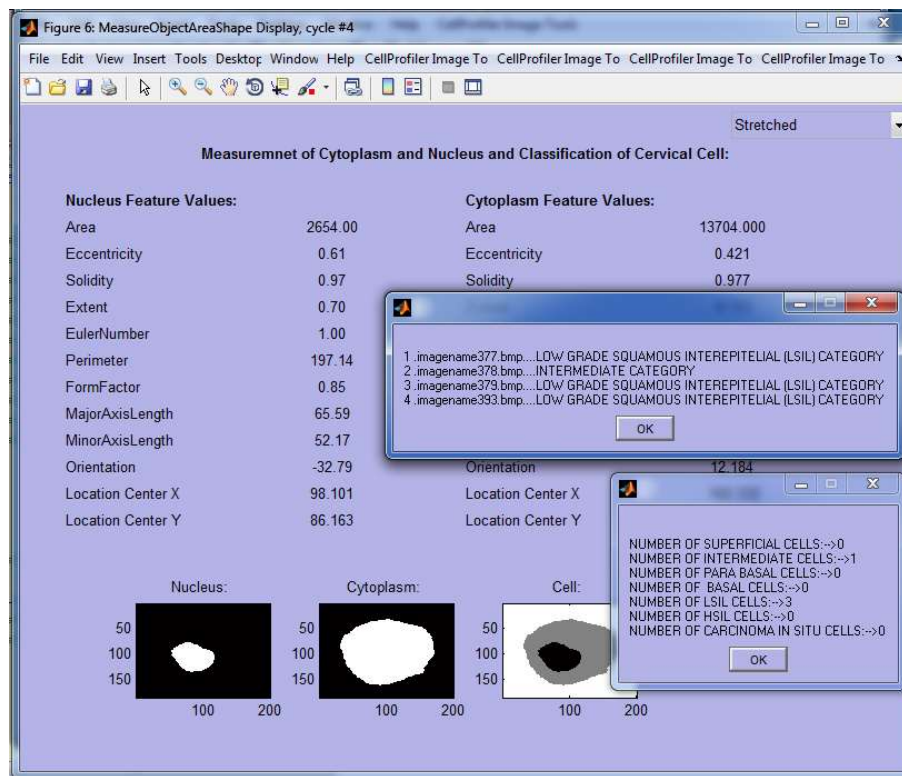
Figure 6: MeasureObjectAreaShape Display, cycle #4

File Edit View Insert Tools Desktop Window Help CellProfiler Image To CellProfiler Image To CellProfiler Image To CellProfiler Image To

Stretched

Measuremnet of Cytoplasm and Nucleus and Classification of Cervical Cell:

| Nucleus Feature Values: | |
|---|---|
| Area | 2654.00 |
| Eccentricity | 0.61 |
| Solidity | 0.97 |
| Extent | 0.70 |
| EulerNumber | 1.00 |
| Perimeter | 197.14 |
| FormFactor | 0.85 |
| MajorAxisLength | 65.59 |
| MinorAxisLength | 52.17 |
| Orientation | -32.79 |
| Location Center X | 98.101 |
| Location Center Y | 86.163 |

| Cytoplasm Feature Values: | |
|---|---|
| Area | 13704.000 |
| Eccentricity | 0.421 |
| Solidity | 0.977 |
| Orientation | 12.184 |
| Location Center X | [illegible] |
| Location Center Y | |

1 .imagename377.bmp....LOW GRADE SQUAMOUS INTEREPITELIAL (LSIL) CATEGORY
2 .imagename378.bmp....INTERMEDIATE CATEGORY
3 .imagename379.bmp....LOW GRADE SQUAMOUS INTEREPITELIAL (LSIL) CATEGORY
4 .imagename393.bmp....LOW GRADE SQUAMOUS INTEREPITELIAL (LSIL) CATEGORY

OK

NUMBER OF SUPERFICIAL CELLS:-->0
NUMBER OF INTERMEDIATE CELLS:-->1
NUMBER OF PARA BASAL CELLS:-->0
NUMBER OF BASAL CELLS:-->0
NUMBER OF LSIL CELLS:-->3
NUMBER OF HSIL CELLS:-->0
NUMBER OF CARCINOMA IN SITU CELLS:-->0

OK

Nucleus:
50
100
150
100 200

Cytoplasm:
50
100
150
100 200

Cell:
50
100
150
100 200